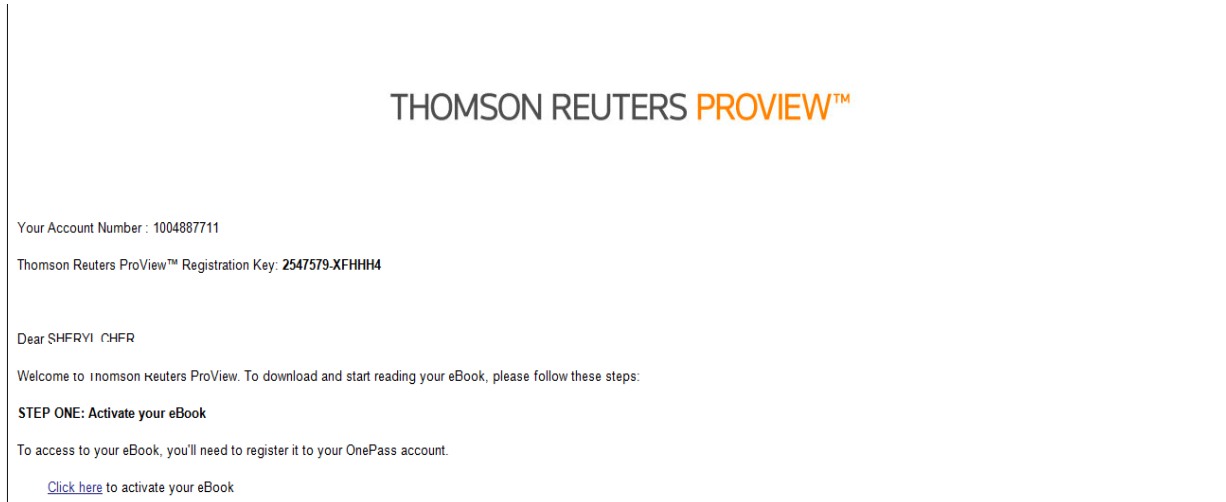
THOMSON REUTERS PROVIEW™

Your Account Number : 1004887711

Thomson Reuters ProView™ Registration Key: **2547579-XFHHH4**

Dear SHERYL CHER

Welcome to Thomson Reuters ProView. To download and start reading your eBook, please follow these steps:

**STEP ONE: Activate your eBook**

To access to your eBook, you'll need to register it to your OnePass account.

Click here to activate your eBook